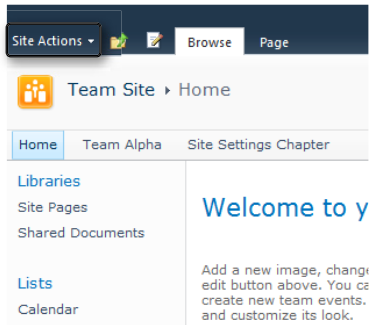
Site Actions ▾ Browse Page

Team Site ▸ Home

Home Team Alpha Site Settings Chapter

Libraries
Site Pages
Shared Documents

Lists
Calendar

Welcome to y

Add a new image, change edit button above. You ca create new team events. and customize its look.